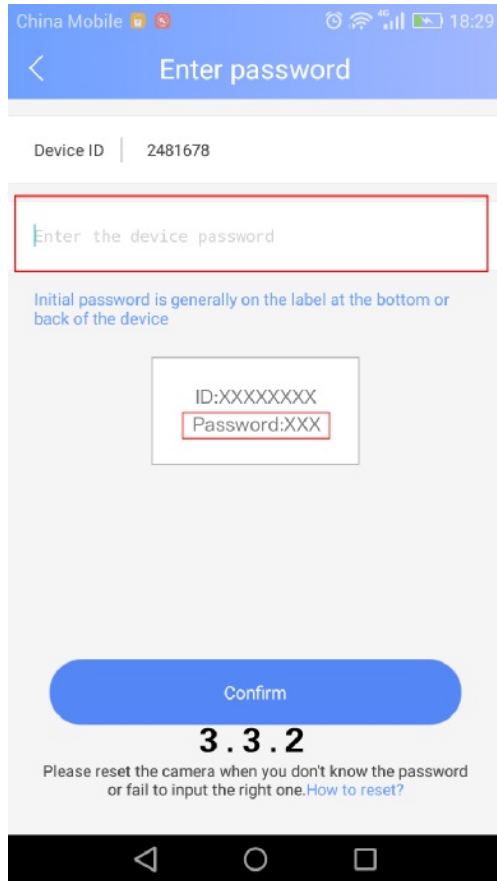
China Mobile 4G 18:29

Enter password

Device ID 2481678

Enter the device password

Initial password is generally on the label at the bottom or back of the device

ID:XXXXXXXX
Password:XXX

Confirm

3.3.2

Please reset the camera when you don't know the password or fail to input the right one. How to reset?